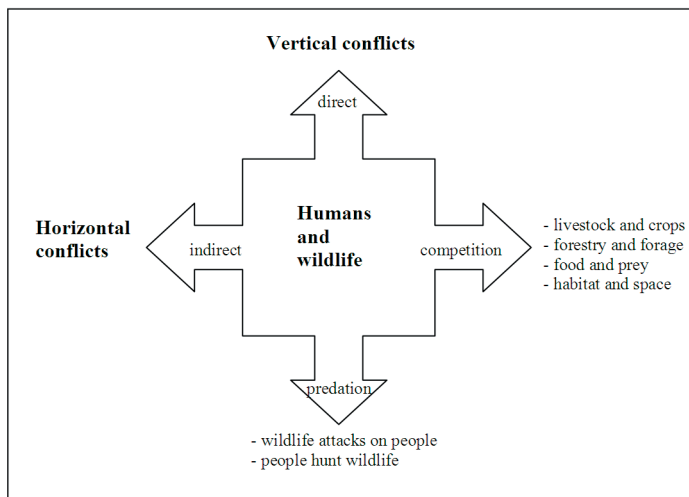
Vertical conflicts

direct

Horizontal conflicts

indirect

Humans and wildlife

competition

- livestock and crops
- forestry and forage
- food and prey
- habitat and space

predation

- wildlife attacks on people
- people hunt wildlife